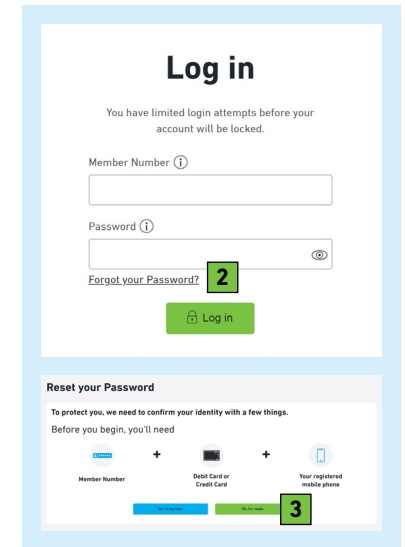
Log in

You have limited login attempts before your account will be locked.

Member Number (i)

Password (i)

Forgot your Password?

2

Log in

Reset your Password

To protect you, we need to confirm your identity with a few things.

Before you begin, you'll need

Member Number

+

Debit Card or Credit Card

+

Your registered mobile phone

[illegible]

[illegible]

3